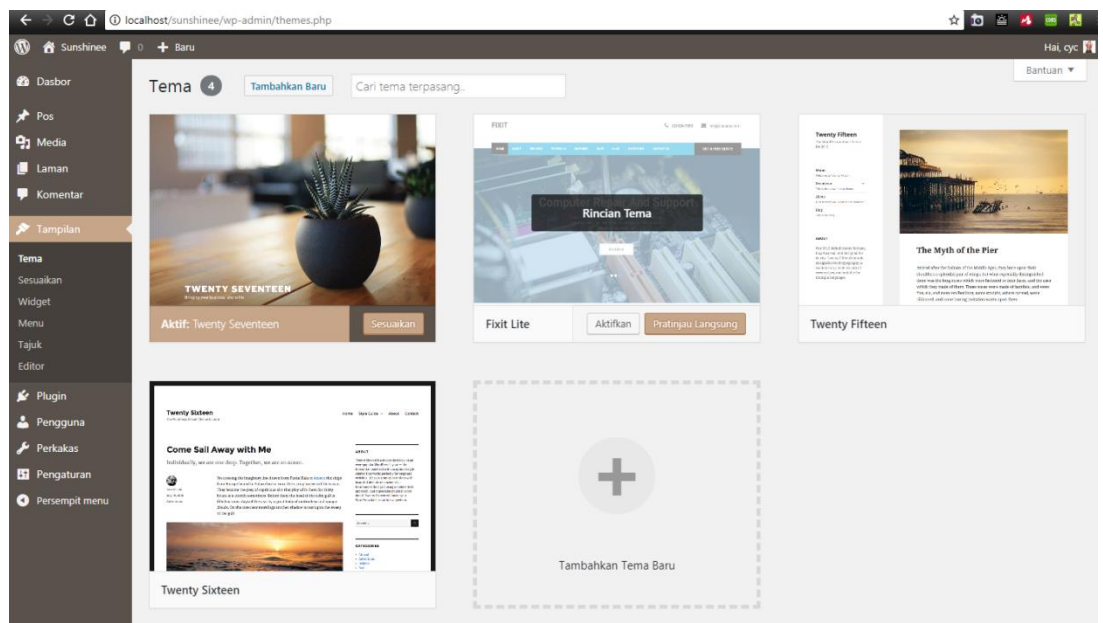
localhost/sunshinee/wp-admin/themes.php

Sunshinee 0 + Baru

Hai, cyc

Dasbor
Pos
Media
Laman
Komentar
Tampilan
Tema
Sesuaikan
Widget
Menu
Tajuk
Editor
Plugin
Pengguna
Perkakas
Pengaturan
Persempit menu

Tema 4 Tambahkan Baru Cari tema terpasang..

Bantuan ▼

TWENTY SEVENTEEN

Aktif: Twenty Seventeen Sesuaikan

FIXIT

Computer Repair And Support

Rincian Tema

Fixit Lite Aktifkan Pratinjau Langsung

Twenty Fifteen

The Myth of the Pier

Twenty Fifteen

Twenty Sixteen

Come Sail Away with Me

Individually, we are one drop. Together, we are an ocean.

Twenty Sixteen

Tambahkan Tema Baru